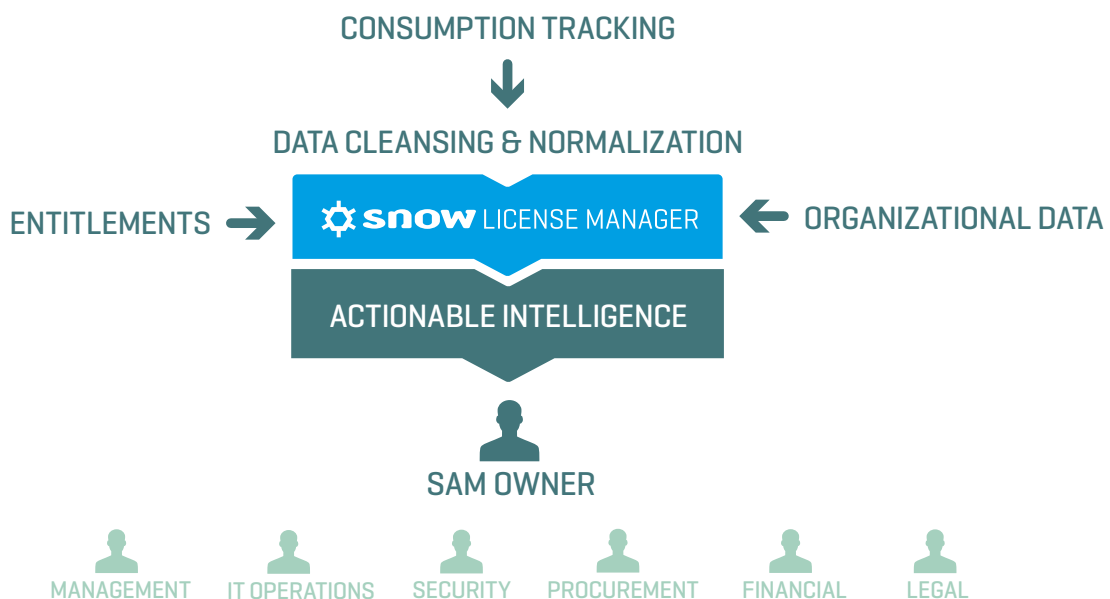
CONSUMPTION TRACKING

DATA CLEANSING & NORMALIZATION

ENTITLEMENTS

snow LICENSE MANAGER

ORGANIZATIONAL DATA

ACTIONABLE INTELLIGENCE

SAM OWNER

MANAGEMENT IT OPERATIONS SECURITY PROCUREMENT FINANCIAL LEGAL